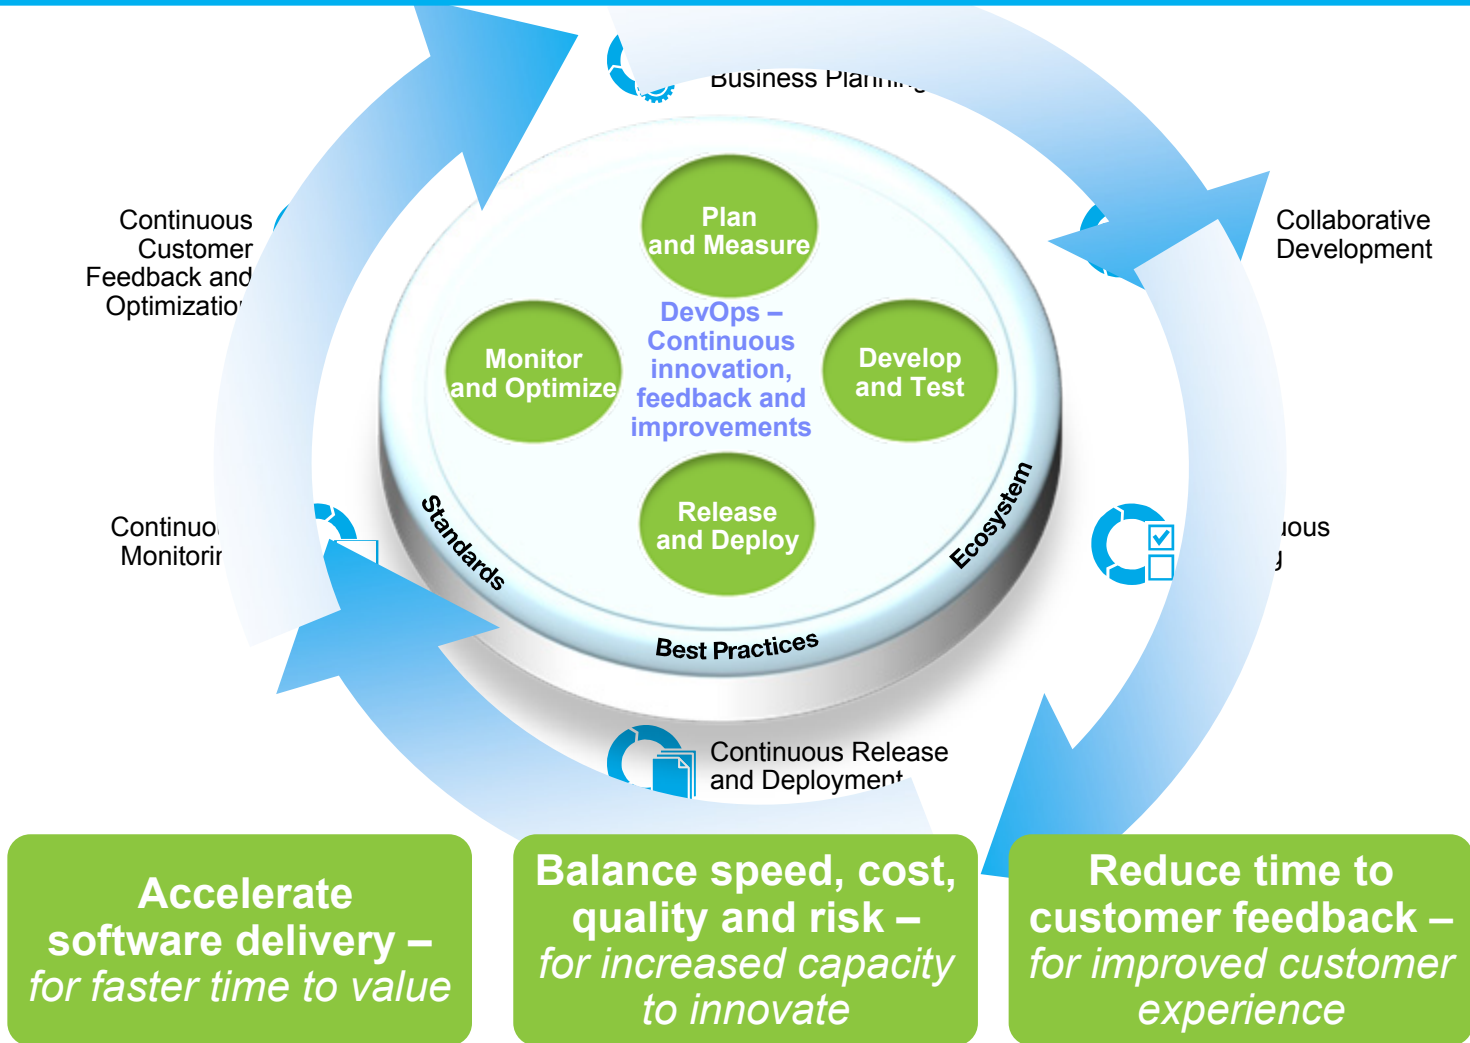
Business Plannin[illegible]

Continuous Customer Feedback and Optimizatio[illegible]

Collaborative Development

Plan and Measure

Monitor and Optimize

DevOps – Continuous innovation, feedback and improvements

Develop and Test

Release and Deploy

Standards

Ecosystem

Best Practices

Continuo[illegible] Monitorir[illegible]

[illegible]uous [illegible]g

Continuous Release and Deployment

Accelerate software delivery – for faster time to value

Balance speed, cost, quality and risk – for increased capacity to innovate

Reduce time to customer feedback – for improved customer experience